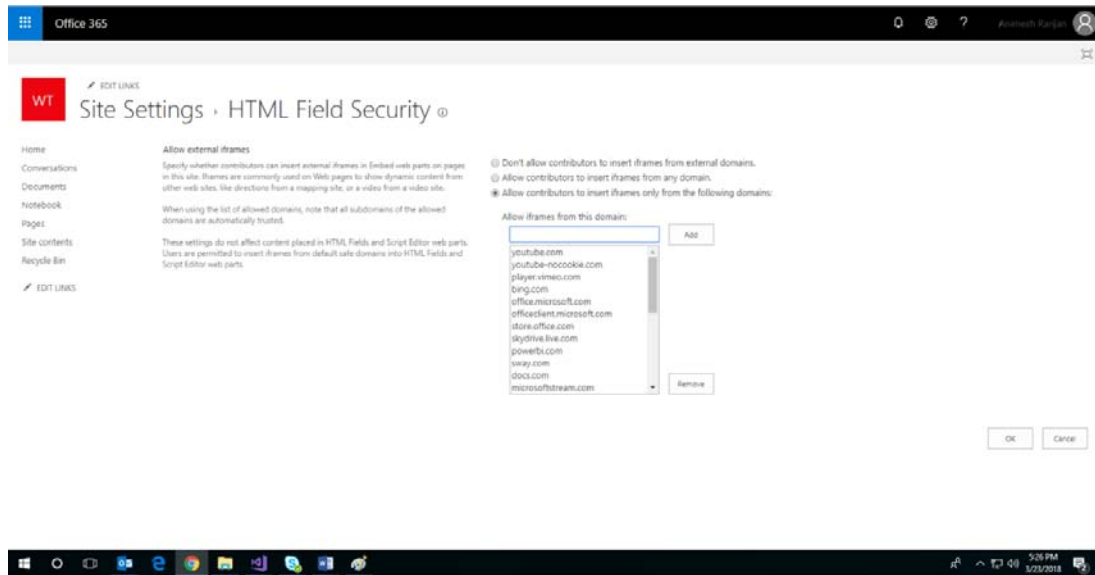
Office 365

? Animesh Ranjan

WT

EDIT LINKS

Site Settings › HTML Field Security

Home
Conversations
Documents
Notebook
Pages
Site contents
Recycle Bin
EDIT LINKS

Allow external iframes

Specify whether contributors can insert external iframes in Embed web parts on pages in this site. Iframes are commonly used on Web pages to show dynamic content from other web sites, like directions from a mapping site, or a video from a video site.

When using the list of allowed domains, note that all subdomains of the allowed domains are automatically trusted.

These settings do not affect content placed in HTML Fields and Script Editor web parts. Users are permitted to insert iframes from default safe domains into HTML Fields and Script Editor web parts.

Don't allow contributors to insert iframes from external domains.
Allow contributors to insert iframes from any domain.
Allow contributors to insert iframes only from the following domains:

Allow iframes from this domain:

Add

youtube.com
youtube-nocookie.com
player.vimeo.com
bing.com
office.microsoft.com
officeclient.microsoft.com
store.office.com
skydrive.live.com
powerbi.com
sway.com
docs.com
microsoftstream.com

Remove

OK Cancel

5:26 PM
3/23/2018